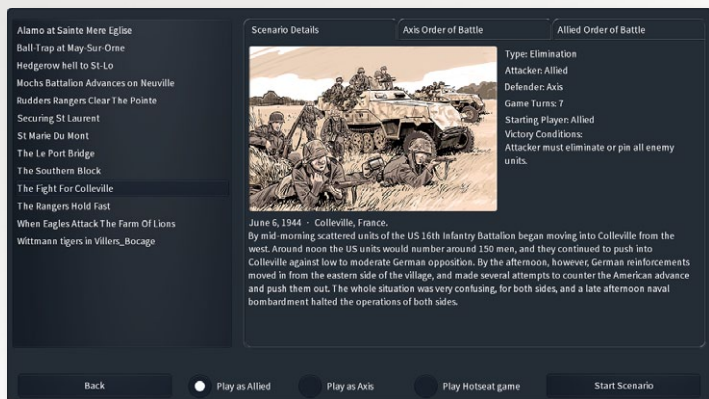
Alamo at Sainte Mere Eglise
Ball-Trap at May-Sur-Orne
Hedgerow hell to St-Lo
Mochs Battalion Advances on Neuville
Rudders Rangers Clear The Pointe
Securing St Laurent
St Marie Du Mont
The Le Port Bridge
The Southern Block
The Fight For Colleville
The Rangers Hold Fast
When Eagles Attack The Farm Of Lions
Wittmann tigers in Villers_Bocage

Scenario Details
Axis Order of Battle
Allied Order of Battle

Type: Elimination
Attacker: Allied
Defender: Axis
Game Turns: 7
Starting Player: Allied
Victory Conditions:
Attacker must eliminate or pin all enemy units.

June 6, 1944 · Colleville, France.
By mid-morning scattered units of the US 16th Infantry Battalion began moving into Colleville from the west. Around noon the US units would number around 150 men, and they continued to push into Colleville against low to moderate German opposition. By the afternoon, however, German reinforcements moved in from the eastern side of the village, and made several attempts to counter the American advance and push them out. The whole situation was very confusing, for both sides, and a late afternoon naval bombardment halted the operations of both sides.

Back
Play as Allied
Play as Axis
Play Hotseat game
Start Scenario